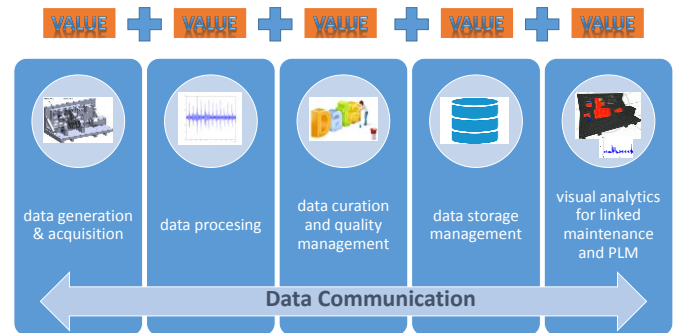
VALUE VALUE VALUE VALUE VALUE

data generation & acquisition

data procesing

data curation and quality management

data storage management

visual analytics for linked maintenance and PLM

Data Communication